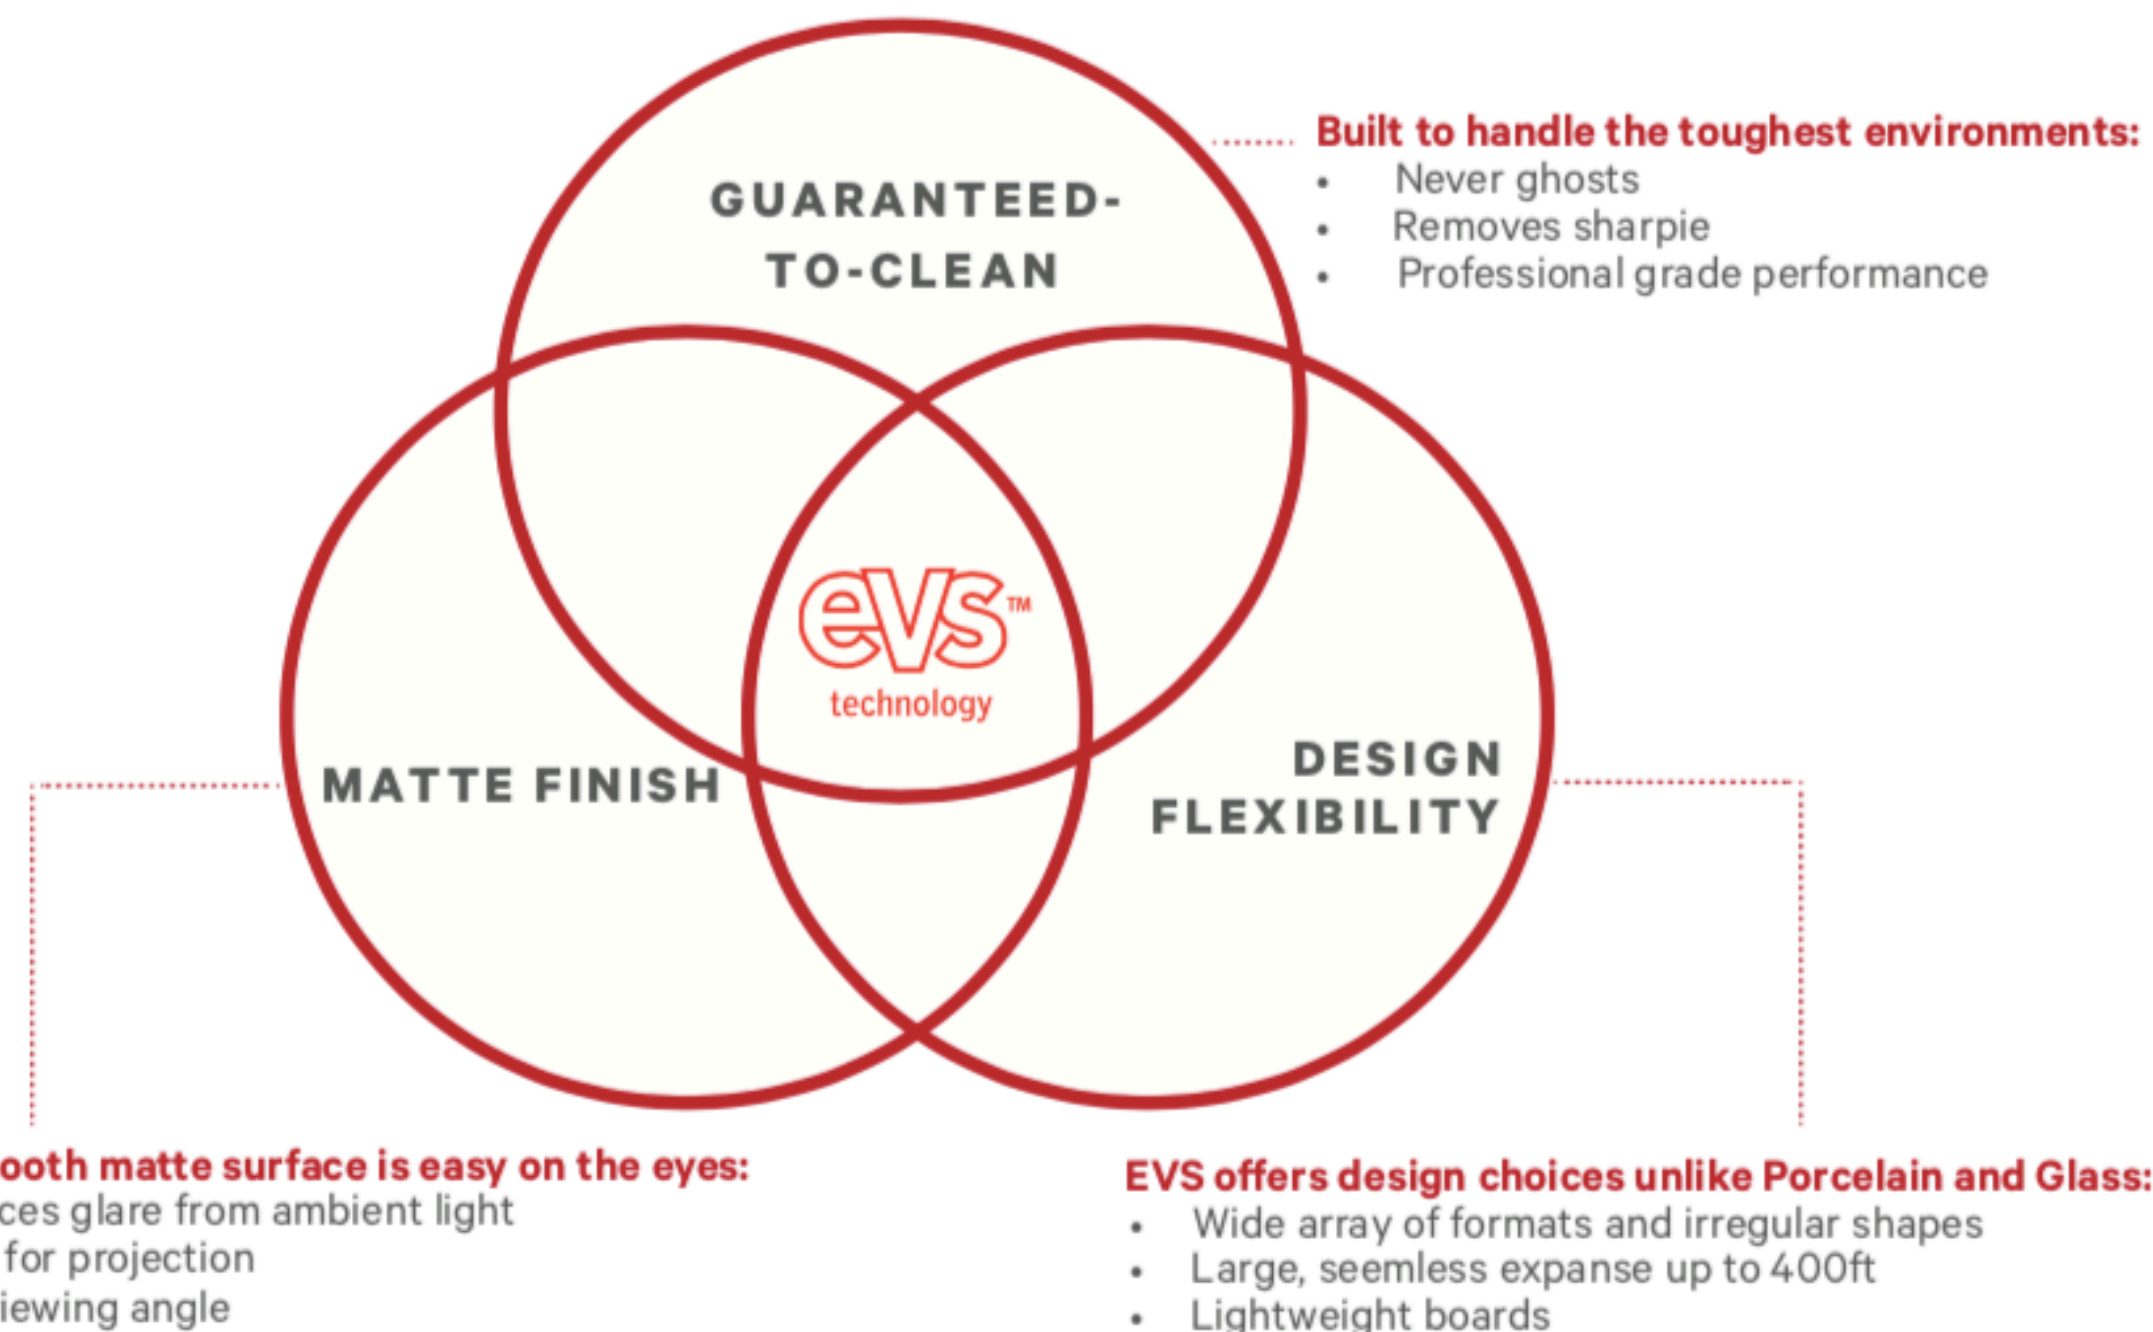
Built to handle the toughest environments:
- Never ghosts
- Removes sharpie
- Professional grade performance

GUARANTEED-TO-CLEAN

eVS™ technology

MATTE FINISH

DESIGN FLEXIBILITY

ooth matte surface is easy on the eyes:
ces glare from ambient light
for projection
iewing angle

EVS offers design choices unlike Porcelain and Glass:
- Wide array of formats and irregular shapes
- Large, seemless expanse up to 400ft
- Lightweight boards